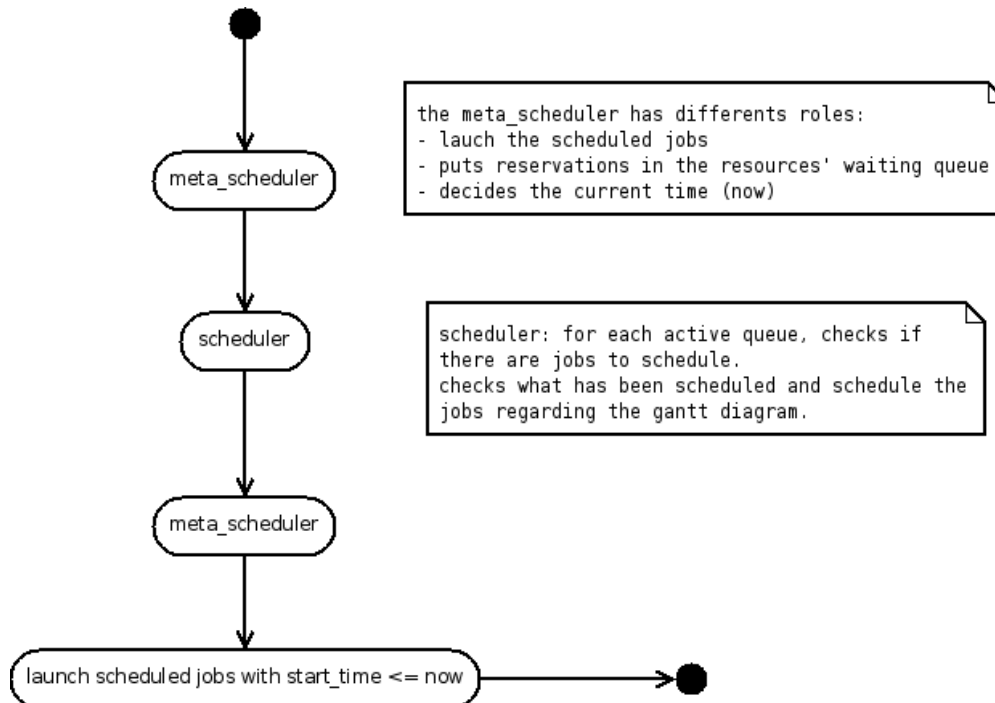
meta_scheduler

the meta_scheduler has differents roles:
- lauch the scheduled jobs
- puts reservations in the resources' waiting queue
- decides the current time (now)

scheduler

scheduler: for each active queue, checks if there are jobs to schedule.
checks what has been scheduled and schedule the jobs regarding the gantt diagram.

meta_scheduler

launch scheduled jobs with start_time <= now